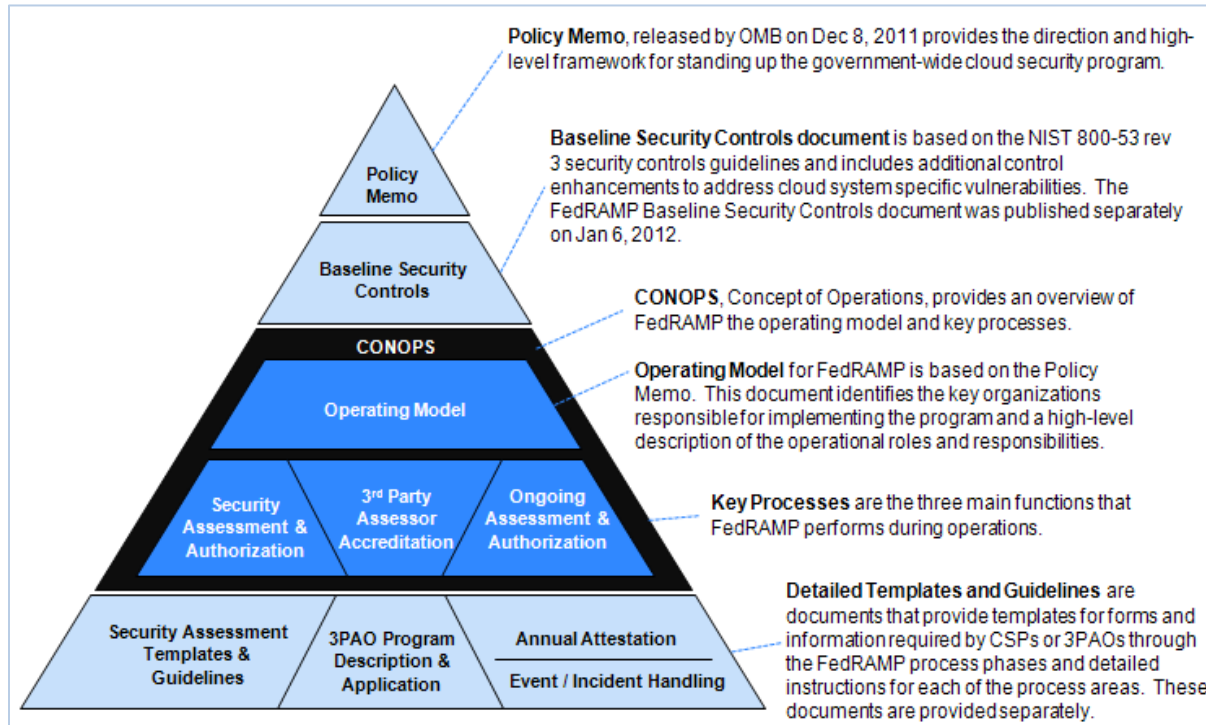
Policy Memo

Baseline Security Controls

CONOPS

Operating Model

Security Assessment & Authorization

3rd Party Assessor Accreditation

Ongoing Assessment & Authorization

Security Assessment Templates & Guidelines

3PAO Program Description & Application

Annual Attestation

Event / Incident Handling

Policy Memo, released by OMB on Dec 8, 2011 provides the direction and high-level framework for standing up the government-wide cloud security program.

Baseline Security Controls document is based on the NIST 800-53 rev 3 security controls guidelines and includes additional control enhancements to address cloud system specific vulnerabilities. The FedRAMP Baseline Security Controls document was published separately on Jan 6, 2012.

CONOPS, Concept of Operations, provides an overview of FedRAMP the operating model and key processes.

Operating Model for FedRAMP is based on the Policy Memo. This document identifies the key organizations responsible for implementing the program and a high-level description of the operational roles and responsibilities.

Key Processes are the three main functions that FedRAMP performs during operations.

Detailed Templates and Guidelines are documents that provide templates for forms and information required by CSPs or 3PAOs through the FedRAMP process phases and detailed instructions for each of the process areas. These documents are provided separately.